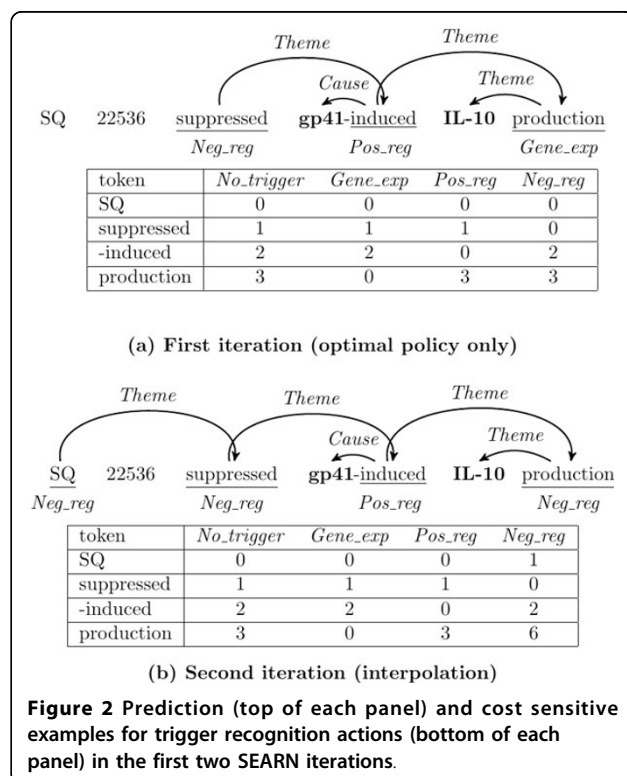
Theme

Theme

Cause

Theme

SQ 22536 suppressed gp41-induced IL-10 production

Neg_reg Pos_reg Gene_exp

| token | No_trigger | Gene_exp | Pos_reg | Neg_reg |
|---|---|---|---|---|
| SQ | 0 | 0 | 0 | 0 |
| suppressed | 1 | 1 | 1 | 0 |
| -induced | 2 | 2 | 0 | 2 |
| production | 3 | 0 | 3 | 3 |

(a) First iteration (optimal policy only)

Theme

Theme

Theme

Cause

Theme

SQ 22536 suppressed gp41-induced IL-10 production

Neg_reg Neg_reg Pos_reg Neg_reg

| token | No_trigger | Gene_exp | Pos_reg | Neg_reg |
|---|---|---|---|---|
| SQ | 0 | 0 | 0 | 1 |
| suppressed | 1 | 1 | 1 | 0 |
| -induced | 2 | 2 | 0 | 2 |
| production | 3 | 0 | 3 | 6 |

(b) Second iteration (interpolation)

Figure 2 Prediction (top of each panel) and cost sensitive examples for trigger recognition actions (bottom of each panel) in the first two SEARN iterations.